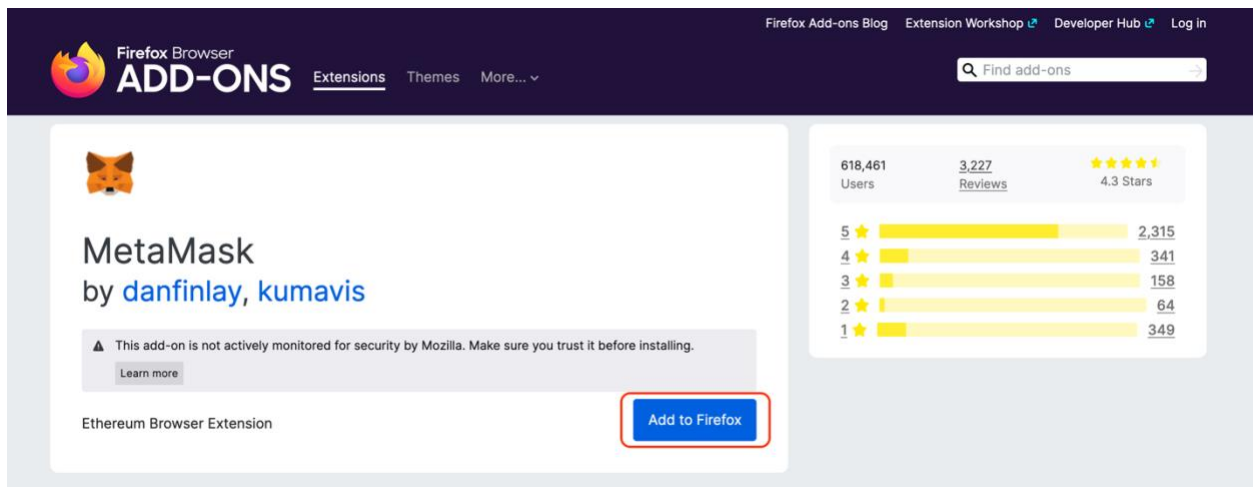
Firefox Add-ons Blog Extension Workshop Developer Hub Log in

Firefox Browser
ADD-ONS Extensions Themes More...

Find add-ons

MetaMask
by danfinlay, kumavis

This add-on is not actively monitored for security by Mozilla. Make sure you trust it before installing.

Learn more

Ethereum Browser Extension

Add to Firefox

618,461
Users

3,227
Reviews

4.3 Stars

| | |
|---|---|
| 5 | 2,315 |
| 4 | 341 |
| 3 | 158 |
| 2 | 64 |
| 1 | 349 |